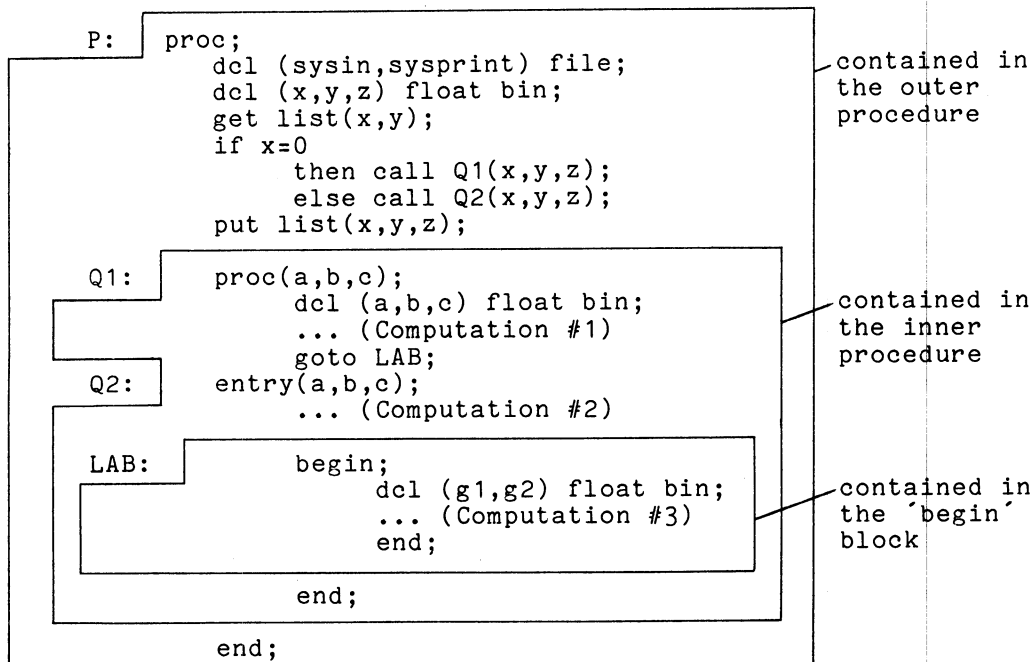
P: proc;
dcl (sysin,sysprint) file;
dcl (x,y,z) float bin;
get list(x,y);
if x=0
then call Q1(x,y,z);
else call Q2(x,y,z);
put list(x,y,z);

contained in the outer procedure

Q1: proc(a,b,c);
dcl (a,b,c) float bin;
... (Computation #1)
goto LAB;
Q2: entry(a,b,c);
... (Computation #2)

contained in the inner procedure

LAB: begin;
dcl (g1,g2) float bin;
... (Computation #3)
end;

contained in the ´begin´ block

end;

end;